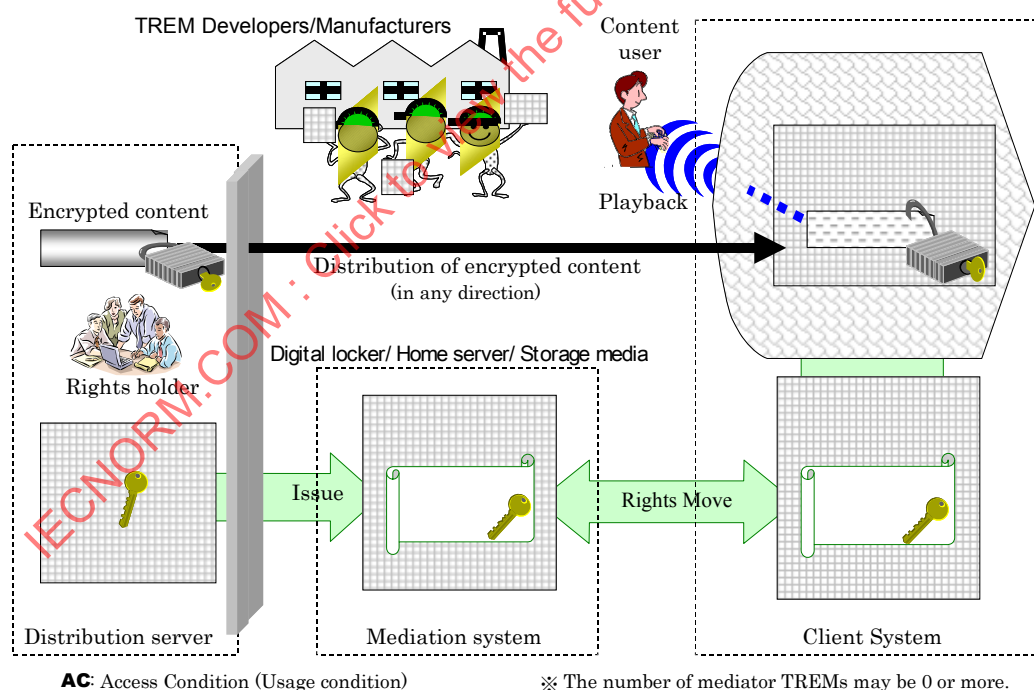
TREM Developers/Manufacturers

Content user

Playback

Encrypted content

Distribution of encrypted content
(in any direction)

Rights holder

Digital locker/ Home server/ Storage media

Issue

Rights Move

Distribution server

Mediation system

Client System

AC: Access Condition (Usage condition)

※ The number of mediator TREMs may be 0 or more.

IECNORM.COM : Click to view the full